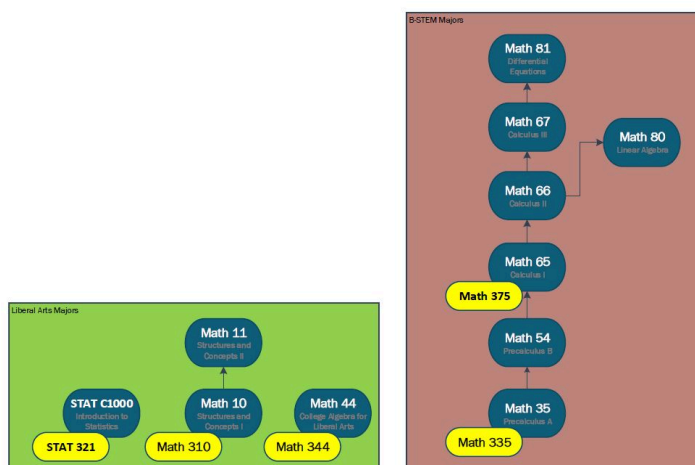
B-STEM Majors

Math 81
Differential Equations

Math 67
Calculus III

Math 80
Linear Algebra

Math 66
Calculus II

Math 65
Calculus I

Math 375

Math 54
Precalculus B

Math 35
Precalculus A

Math 335

Liberal Arts Majors

Math 11
Structures and Concepts II

STAT C1000
Introduction to Statistics

Math 10
Structures and Concepts I

Math 44
College Algebra for Liberal Arts

STAT 321

Math 310

Math 344